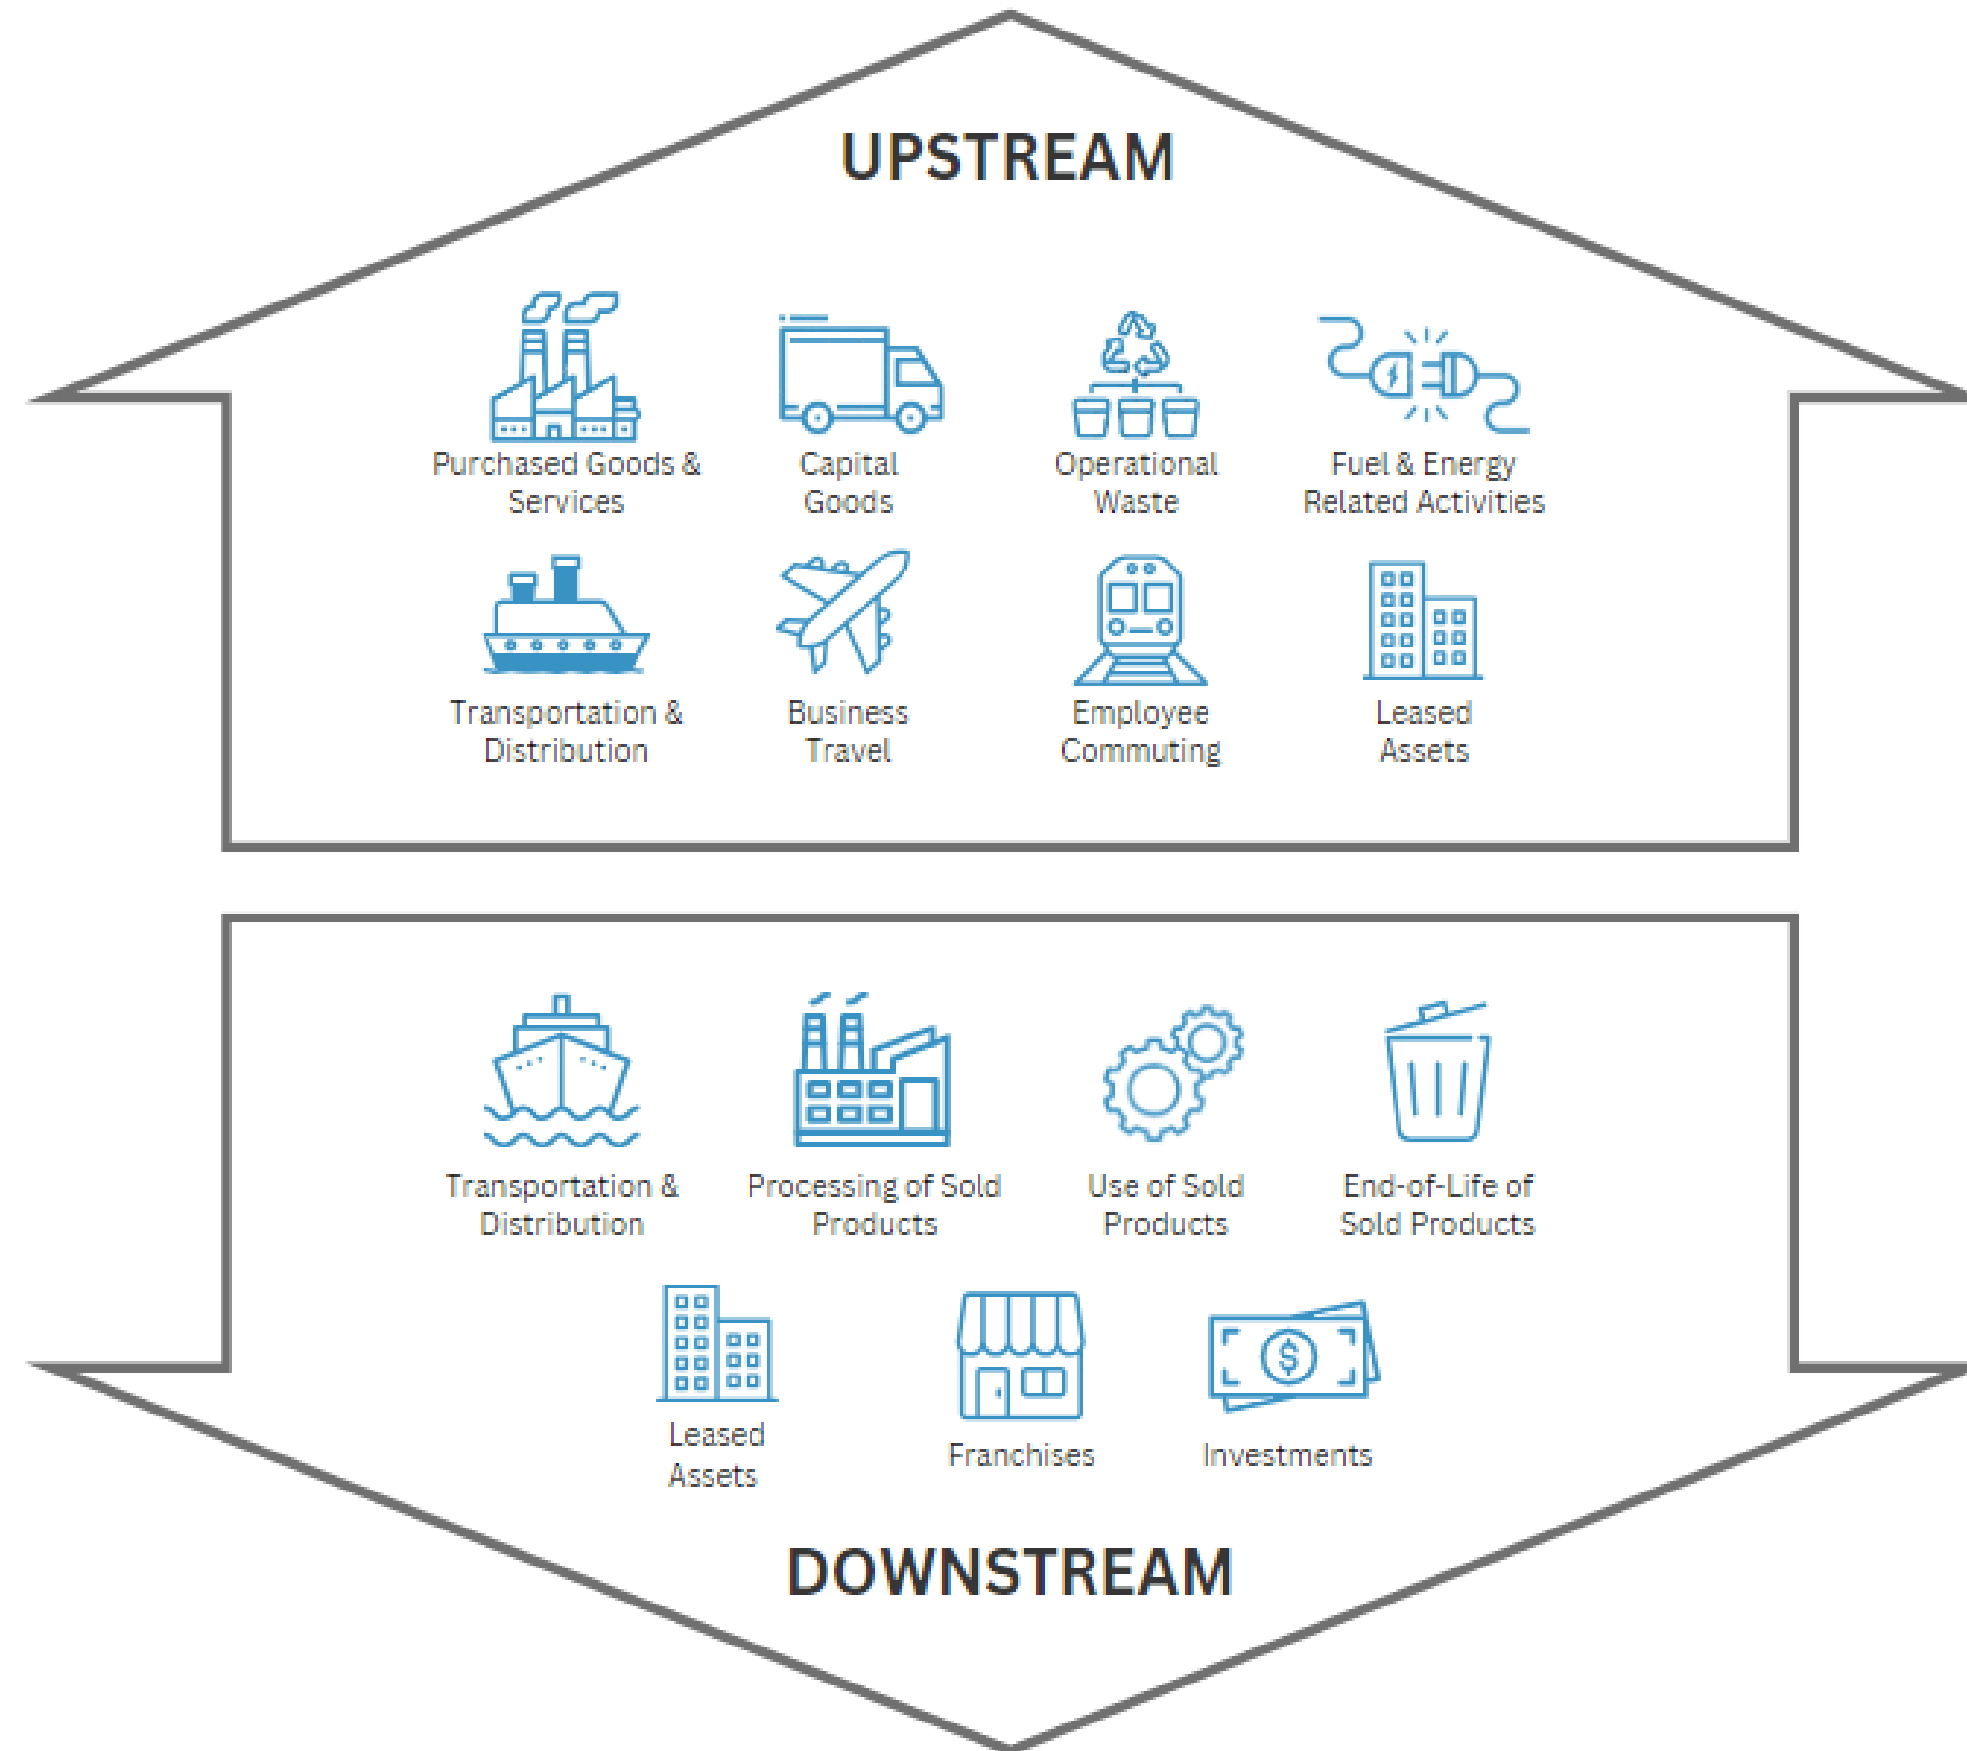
UPSTREAM

Purchased Goods & Services

Capital Goods

Operational Waste

Fuel & Energy Related Activities

Transportation & Distribution

Business Travel

Employee Commuting

Leased Assets

Transportation & Distribution

Processing of Sold Products

Use of Sold Products

End-of-Life of Sold Products

Leased Assets

Franchises

Investments

DOWNSTREAM